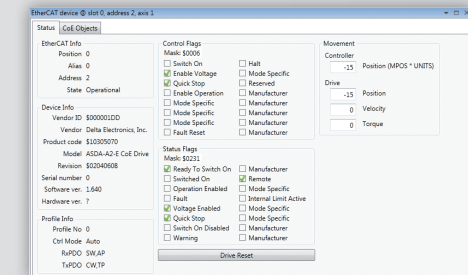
EtherCAT device @ slot 0, address 2, axis 1

Status | CoE Objects

EtherCAT Info
Position 0
Alias 0
Address 2
State Operational

Device Info
Vendor ID $000001DD
Vendor Delta Electronics, Inc.
Product code $10305070
Model ASDA-A2-E CoE Drive
Revision $02040608
Serial number 0
Software ver. 1.640
Hardware ver. ?

Profile Info
Profile No 0
Ctrl Mode Auto
RxPDO SW,AP
TxPDO CW,TP

Control Flags
Mask: $0006
Switch On
Halt
Enable Voltage
Mode Specific
Quick Stop
Reserved
Enable Operation
Manufacturer
Mode Specific
Manufacturer
Mode Specific
Manufacturer
Mode Specific
Manufacturer
Fault Reset
Manufacturer

Status Flags
Mask: $0231
Ready To Switch On
Manufacturer
Switched On
Remote
Operation Enabled
Mode Specific
Fault
Internal Limit Active
Voltage Enabled
Mode Specific
Quick Stop
Mode Specific
Switch On Disabled
Manufacturer
Warning
Manufacturer

Drive Reset

Movement
Controller
-15 Position (MPOS * UNITS)
Drive
-15 Position
0 Velocity
0 Torque